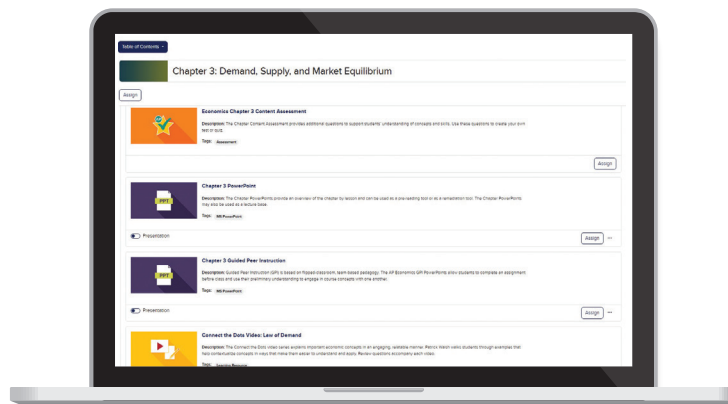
Table of Contents

Chapter 3: Demand, Supply, and Market Equilibrium

Assign

Economics Chapter 3 Content Assessment

Description: The Chapter Content Assessment provides additional questions to support students' understanding of concepts and skills. Use these questions to create your own test or quiz.

Tags: Assessment

Assign

Chapter 3 PowerPoint

PPT

Description: The Chapter PowerPoints provide an overview of the chapter by lesson and can be used as a pre-reading tool or as a remediation tool. The Chapter PowerPoints may also be used as a lecture base.

Tags: MS PowerPoint

Presentation

Assign

Chapter 3 Guided Peer Instruction

PPT

Description: Guided Peer Instruction (GPI) is based on flipped-classroom, team-based pedagogy. The AP Economics GPI PowerPoints allow students to complete an assignment before class and use their preliminary understanding to engage in course concepts with one another.

Tags: MS PowerPoint

Presentation

Assign

Connect the Data Video: Law of Demand

Description: The Connect the Data video series explains important economic concepts in an engaging, relatable manner. Patrick Walsh walks students through examples that help contextualize concepts in ways that make them easier to understand and apply. Review questions accompany each video.

Tags: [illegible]